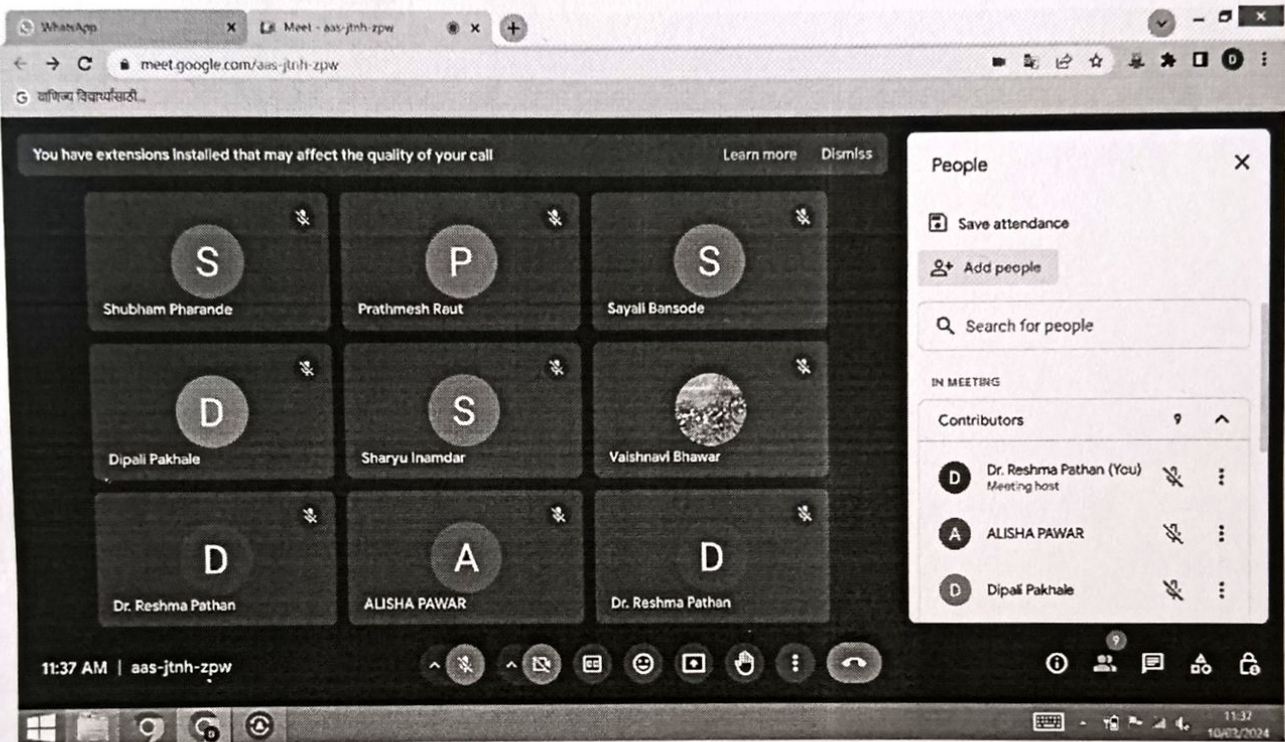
WhatsApp
Meet - aas-jtnh-zpw
meet.google.com/aas-jtnh-zpw
वाणिज्य विद्यार्थ्यांसाठी...

You have extensions installed that may affect the quality of your call
Learn more
Dismiss

S
Shubham Pharande
P
Prathmesh Raut
S
Sayali Bansode
D
Dipali Pakhale
S
Sharyu Inamdar
Vaishnavi Bhawar
D
Dr. Reshma Pathan
A
ALISHA PAWAR
D
Dr. Reshma Pathan

People
Save attendance
Add people
Search for people
IN MEETING
Contributors 9
D Dr. Reshma Pathan (You)
Meeting host
A ALISHA PAWAR
D Dipali Pakhale

11:37 AM | aas-jtnh-zpw
9

11:37
10/03/2024